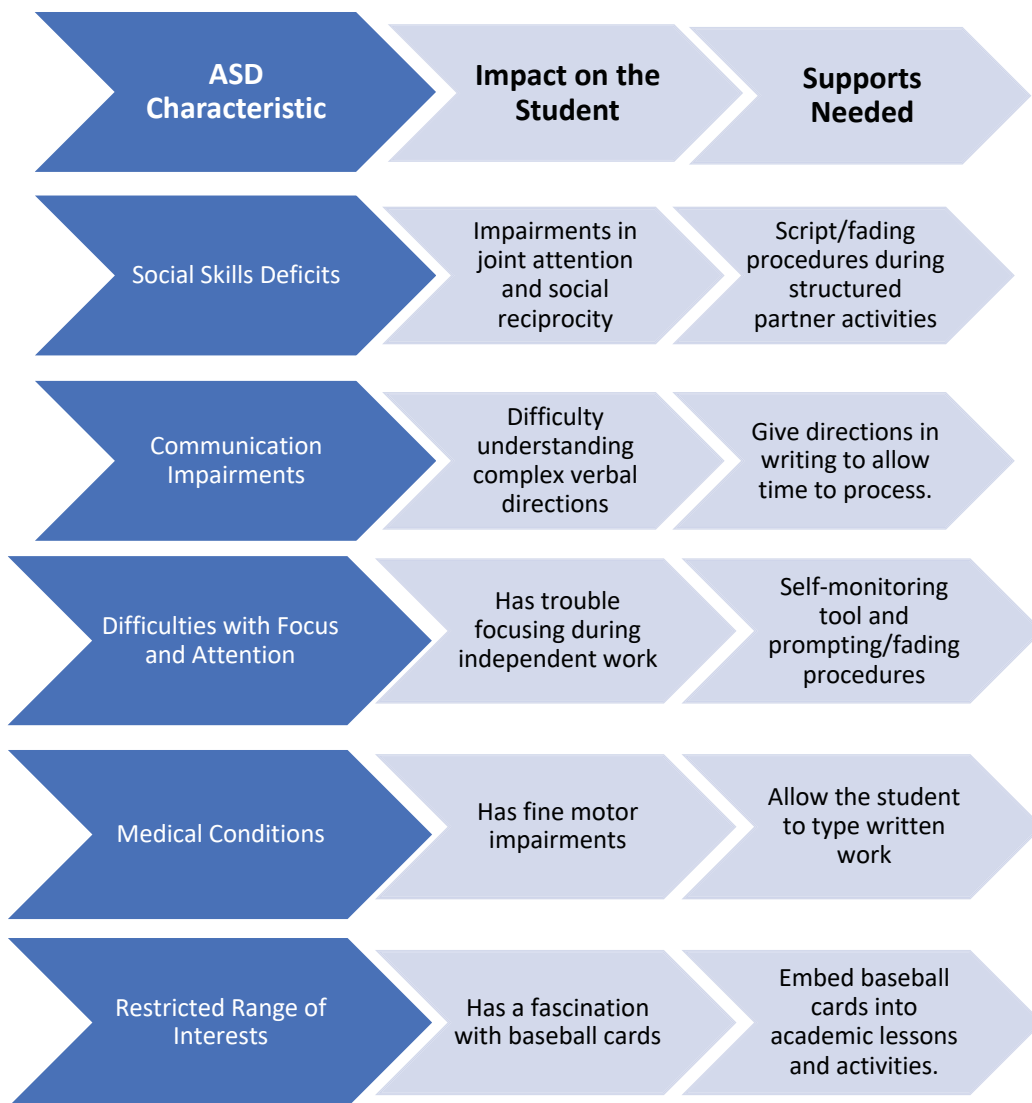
| ASD Characteristic | Impact on the Student | Supports Needed |
|---|---|---|
| Social Skills Deficits | Impairments in joint attention and social reciprocity | Script/fading procedures during structured partner activities |
| Communication Impairments | Difficulty understanding complex verbal directions | Give directions in writing to allow time to process. |
| Difficulties with Focus and Attention | Has trouble focusing during independent work | Self-monitoring tool and prompting/fading procedures |
| Medical Conditions | Has fine motor impairments | Allow the student to type written work |
| Restricted Range of Interests | Has a fascination with baseball cards | Embed baseball cards into academic lessons and activities. |